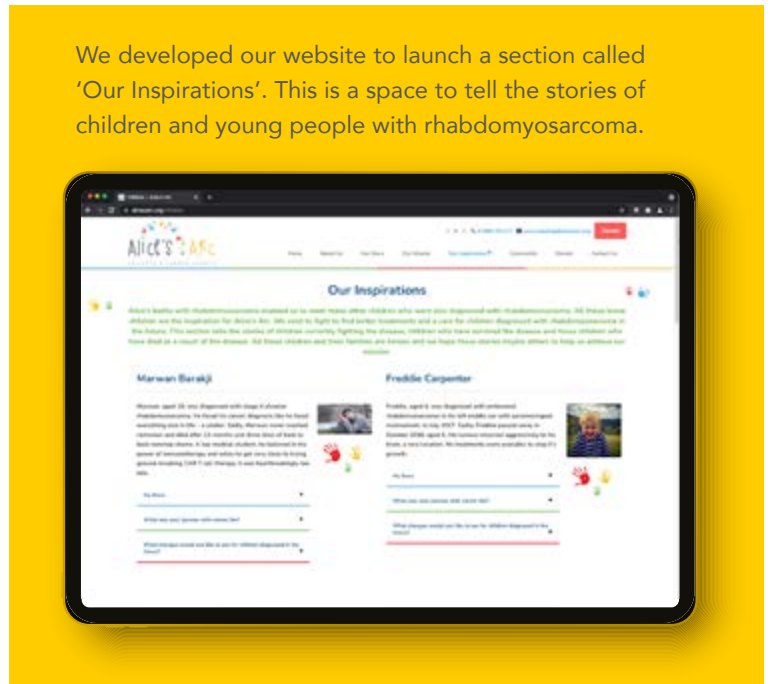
We developed our website to launch a section called 'Our Inspirations'. This is a space to tell the stories of children and young people with rhabdomyosarcoma.

Alice's Arc

Donate

Our Inspirations

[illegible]

Marwan Barakji

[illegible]

Freddie Carpenter

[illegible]